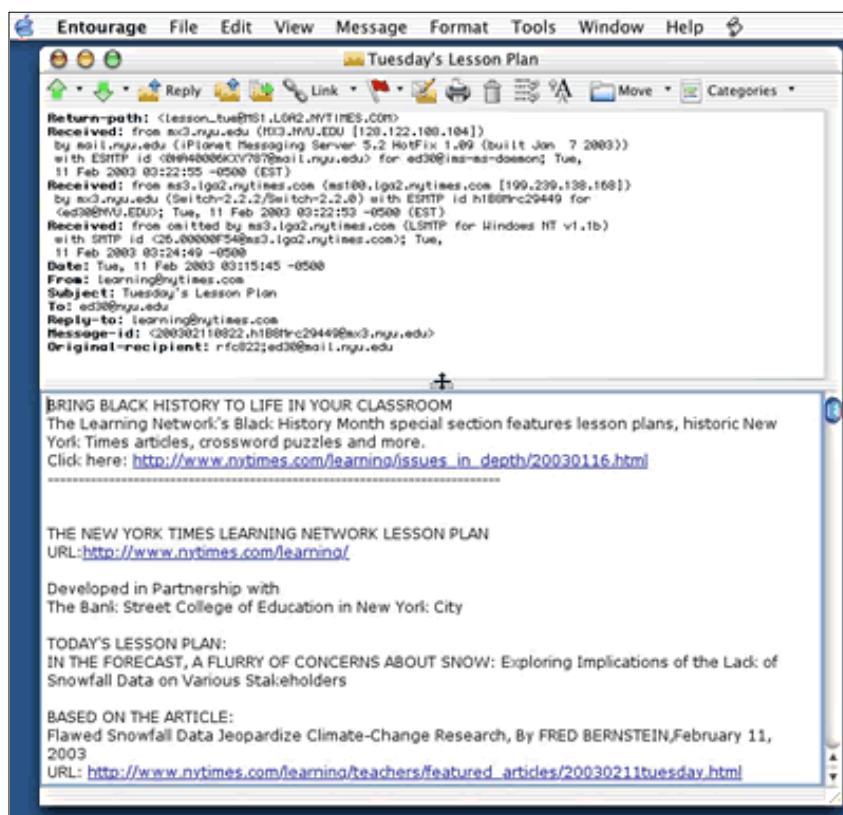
Entourage File Edit View Message Format Tools Window Help

Tuesday's Lesson Plan

Reply Link Move Categories

Return-path: <lesson_tue@MS1.LGA2.NYTIMES.COM>
Received: from mx3.nyu.edu (MX3.NYU.EDU [128.122.108.104]) by mail.nyu.edu (iPlanet Messaging Server 5.2 HotFix 1.09 (built Jan 7 2003)) with ESMTP id <0HA4000KXV787@mail.nyu.edu> for ed30@ims-ms-daemon; Tue, 11 Feb 2003 03:22:55 -0500 (EST)
Received: from ms3.lga2.nytimes.com (ms100.lga2.nytimes.com [199.239.138.168]) by mx3.nyu.edu (Switch-2.2.2/Switch-2.2.0) with ESMTP id h1B8Mrc29449 for <ed30@NYU.EDU>; Tue, 11 Feb 2003 03:22:53 -0500 (EST)
Received: from omitted by ms3.lga2.nytimes.com (LSMTP for Windows NT v1.1b) with SMTP id <26.00000F54@ms3.lga2.nytimes.com>; Tue, 11 Feb 2003 03:24:49 -0500
Date: Tue, 11 Feb 2003 03:15:45 -0500
From: learning@nytimes.com
Subject: Tuesday's Lesson Plan
To: ed30@nyu.edu
Reply-to: learning@nytimes.com
Message-id: <200302110822.h1B8Mrc29449@mx3.nyu.edu>
Original-recipient: rfc822;ed30@mail.nyu.edu

BRING BLACK HISTORY TO LIFE IN YOUR CLASSROOM
The Learning Network's Black History Month special section features lesson plans, historic New York Times articles, crossword puzzles and more.
Click here: http://www.nytimes.com/learning/issues_in_depth/20030116.html
================================================

THE NEW YORK TIMES LEARNING NETWORK LESSON PLAN
URL:http://www.nytimes.com/learning/

Developed in Partnership with
The Bank Street College of Education in New York City

TODAY'S LESSON PLAN:
IN THE FORECAST, A FLURRY OF CONCERNS ABOUT SNOW: Exploring Implications of the Lack of Snowfall Data on Various Stakeholders

BASED ON THE ARTICLE:
Flawed Snowfall Data Jeopardize Climate-Change Research, By FRED BERNSTEIN,February 11, 2003
URL: http://www.nytimes.com/learning/teachers/featured_articles/20030211tuesday.html